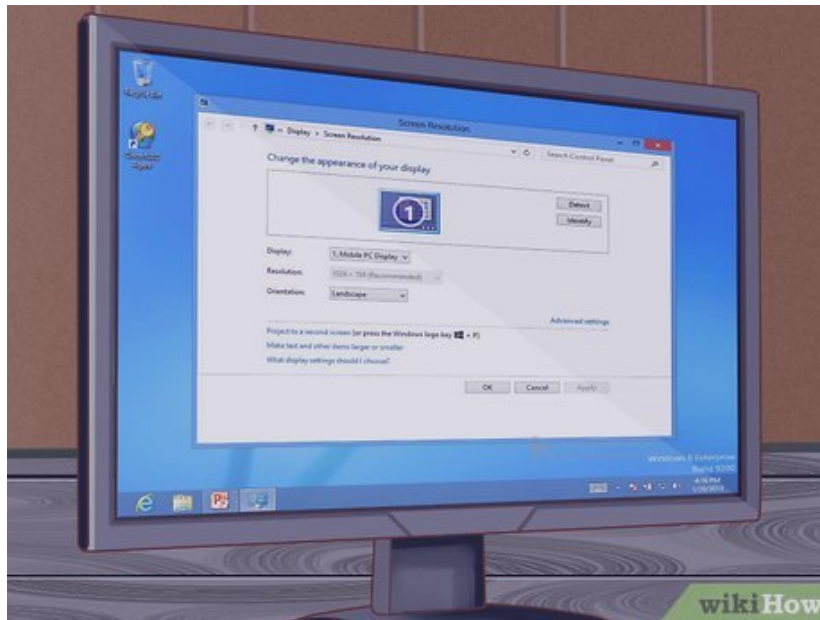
Recycle Bin

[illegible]

Screen Resolution

« Display » Screen Resolution

Search Control Panel

Change the appearance of your display

1

Detect

Identify

Display: 1. Mobile PC Display

Resolution: 1024 × 768 (Recommended)

Orientation: Landscape

Advanced settings

Project to a second screen (or press the Windows logo key + P)

Make text and other items larger or smaller

What display settings should I choose?

OK

Cancel

Apply

Windows 8 Enterprise

Build 9200

4:16 PM

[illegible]

wikiHow